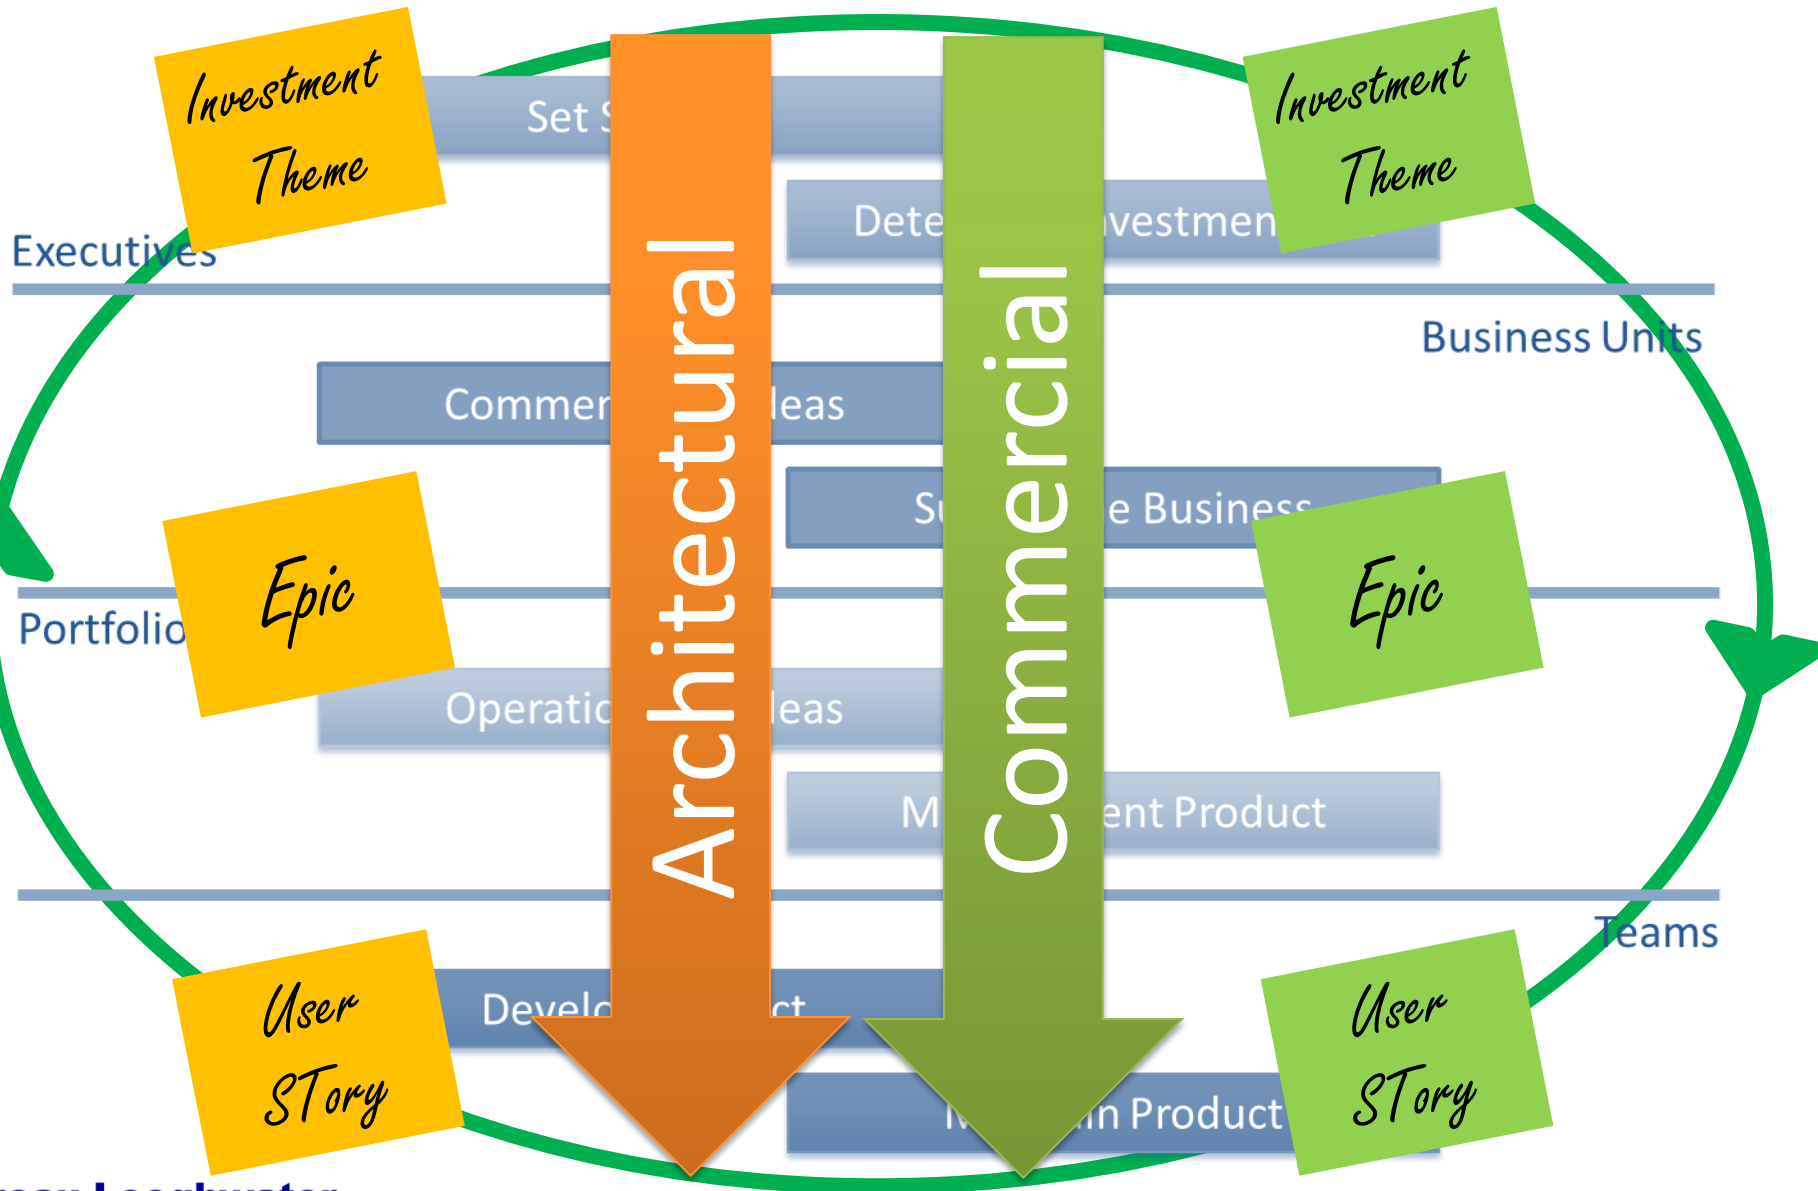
Investment Theme

Set S

Dete

vestmen

Investment Theme

Executives

Business Units

Commer

leas

Su

e Business

Epic

Epic

Portfolio

Operatio

leas

M

ent Product

Architectural

Commercial

Teams

User STory

Develo

ct

M

in Product

User STory

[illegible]